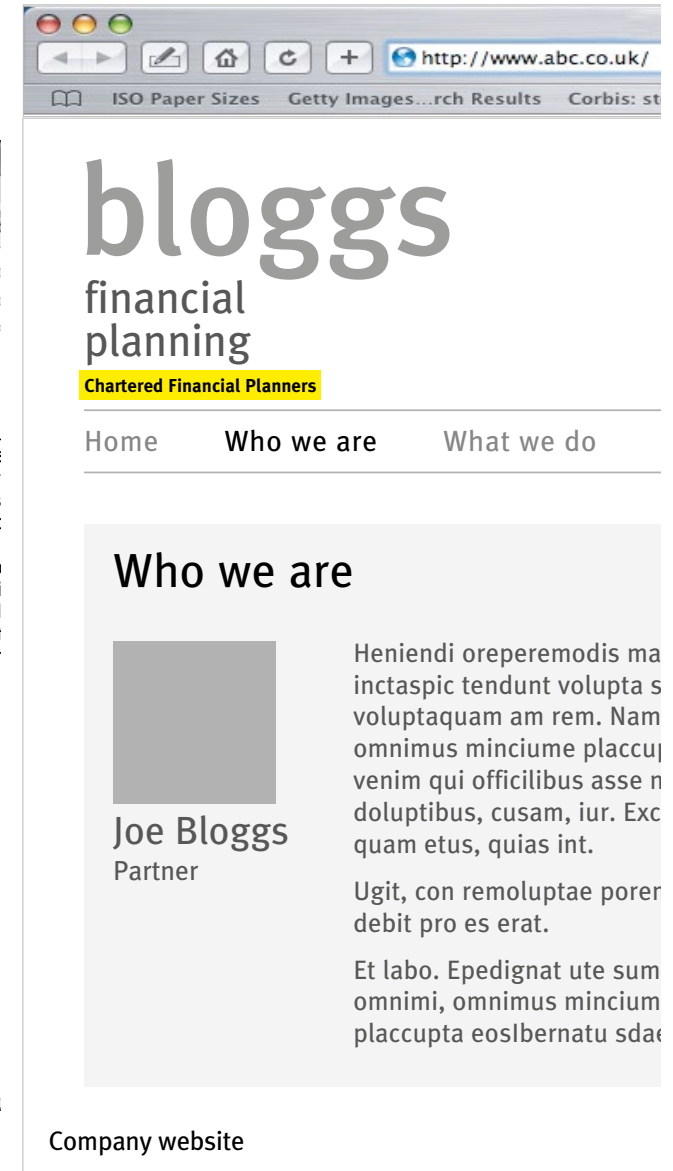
+ http://www.abc.co.uk/

ISO Paper Sizes Getty Images...rch Results Corbis: st

bloggs
financial
planning
Chartered Financial Planners

Home Who we are What we do

Who we are

Joe Bloggs
Partner

Heniendi oreperemodis ma inctaspic tendunt volupta s voluptaquam am rem. Nam omnimus minciume placcup venim qui officilibus asse n doluptibus, cusam, iur. Exc quam etus, quias int.

Ugit, con remoluptae porer debit pro es erat.

Et labo. Epedignat ute sum omnimi, omnimus mincium placcupta eosIbernatu sdae

Company website